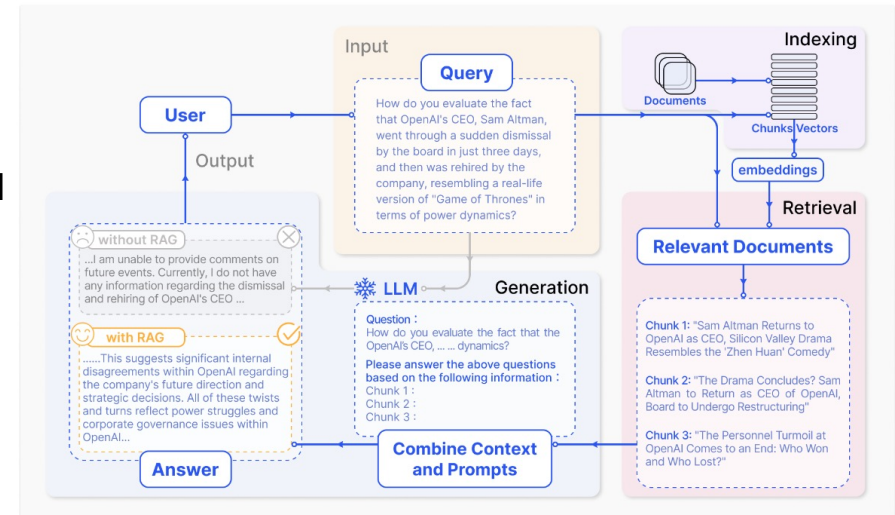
Input

Query

How do you evaluate the fact that OpenAI's CEO, Sam Altman, went through a sudden dismissal by the board in just three days, and then was rehired by the company, resembling a real-life version of "Game of Thrones" in terms of power dynamics?

Indexing

Documents

Chunks Vectors

embeddings

User

Output

without RAG

...I am unable to provide comments on future events. Currently, I do not have any information regarding the dismissal and rehiring of OpenAI's CEO ...

with RAG

......This suggests significant internal disagreements within OpenAI regarding the company's future direction and strategic decisions. All of these twists and turns reflect power struggles and corporate governance issues within OpenAI...

Answer

LLM

Generation

Question：
How do you evaluate the fact that the OpenAI's CEO, ... ... dynamics?

Please answer the above questions based on the following information：
Chunk 1 :
Chunk 2 :
Chunk 3 :

Combine Context and Prompts

Retrieval

Relevant Documents

Chunk 1: "Sam Altman Returns to OpenAI as CEO, Silicon Valley Drama Resembles the 'Zhen Huan' Comedy"

Chunk 2: "The Drama Concludes? Sam Altman to Return as CEO of OpenAI, Board to Undergo Restructuring"

Chunk 3: "The Personnel Turmoil at OpenAI Comes to an End: Who Won and Who Lost?"